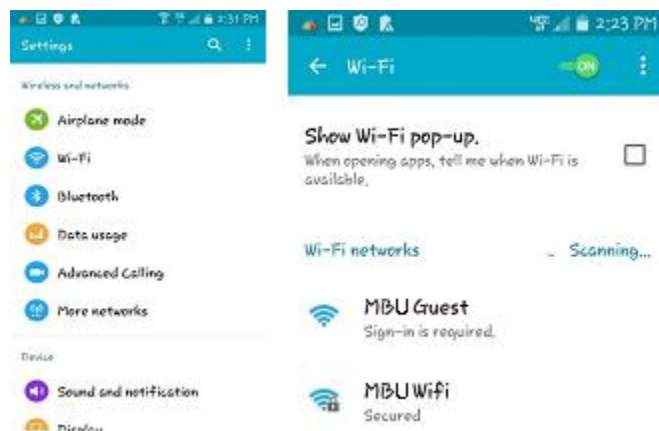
2:31 PM

Settings

Wireless and networks

Airplane mode

Wi-Fi

Bluetooth

Data usage

Advanced Calling

More networks

Device

Sound and notification

Display

2:23 PM

Wi-Fi

ON

Show Wi-Fi pop-up.

When opening apps, tell me when Wi-Fi is available.

Wi-Fi networks

Scanning...

MBU Guest

Sign-in is required.

MBU Wifi

Secured